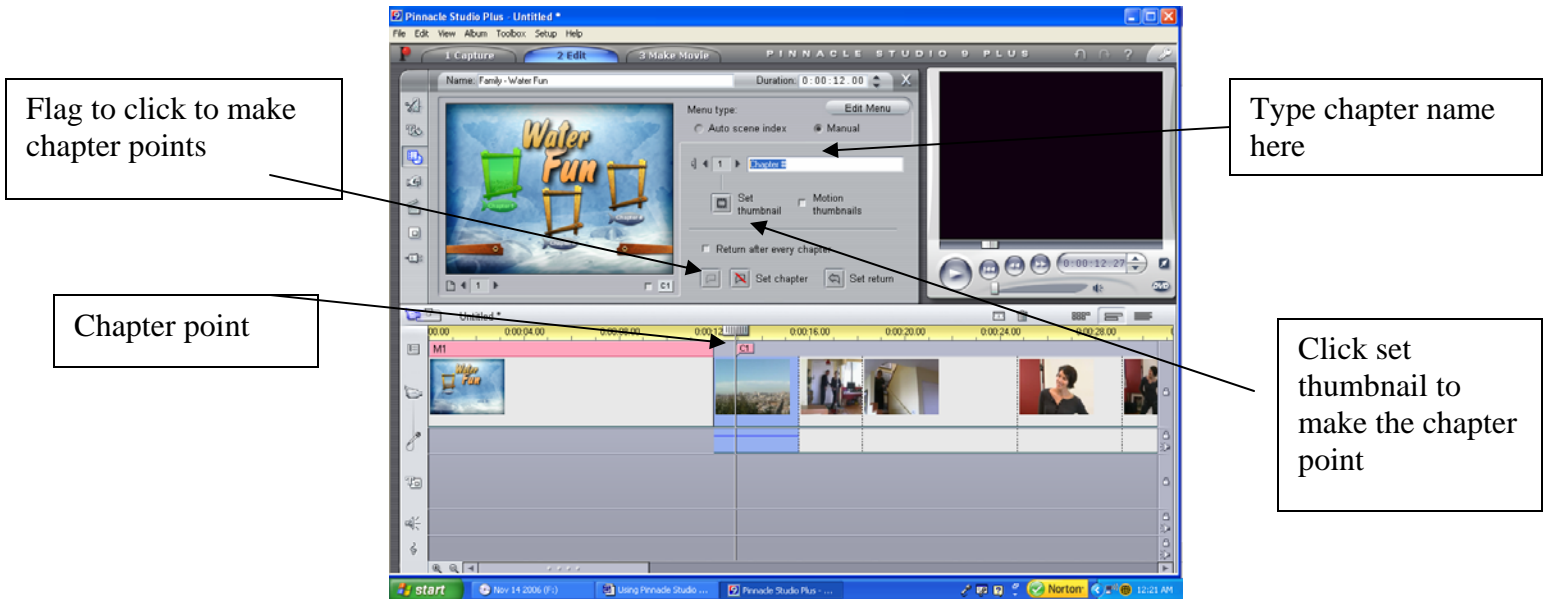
Pinnacle Studio Plus - Untitled *

File Edit View Album Toolbox Setup Help

1 Capture 2 Edit 3 Make Movie PINNACLE STUDIO 9 PLUS

Name: Family - Water Fun Duration: 0:00:12.00

Flag to click to make chapter points

Water Fun

Menu type: Edit Menu

Auto scene index Manual

1 Chapter 1

Type chapter name here

Set thumbnail Motion thumbnails

Return after every chapter

Set chapter Set return

0:00:12.27

C1

Chapter point

Untitled *

00.00 0:00:04.00 0:00:08.00 0:00:12.00 0:00:16.00 0:00:20.00 0:00:24.00 0:00:28.00

M1 C1

Click set thumbnail to make the chapter point

start Nov 14 2006 (F:) Using Pinnacle Studio ... Pinnacle Studio Plus - ... Norton 12:21 AM